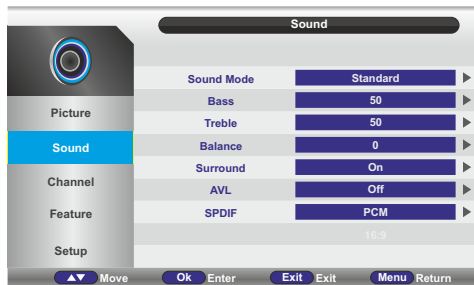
Sound

Picture
Sound
Channel
Feature
Setup

| | |
|---|---|
| Sound Mode | Standard |
| Bass | 50 |
| Treble | 50 |
| Balance | 0 |
| Surround | On |
| AVL | Off |
| SPDIF | PCM |
| | 16:9 |

▲▼ Move  Ok Enter  Exit Exit  Menu Return